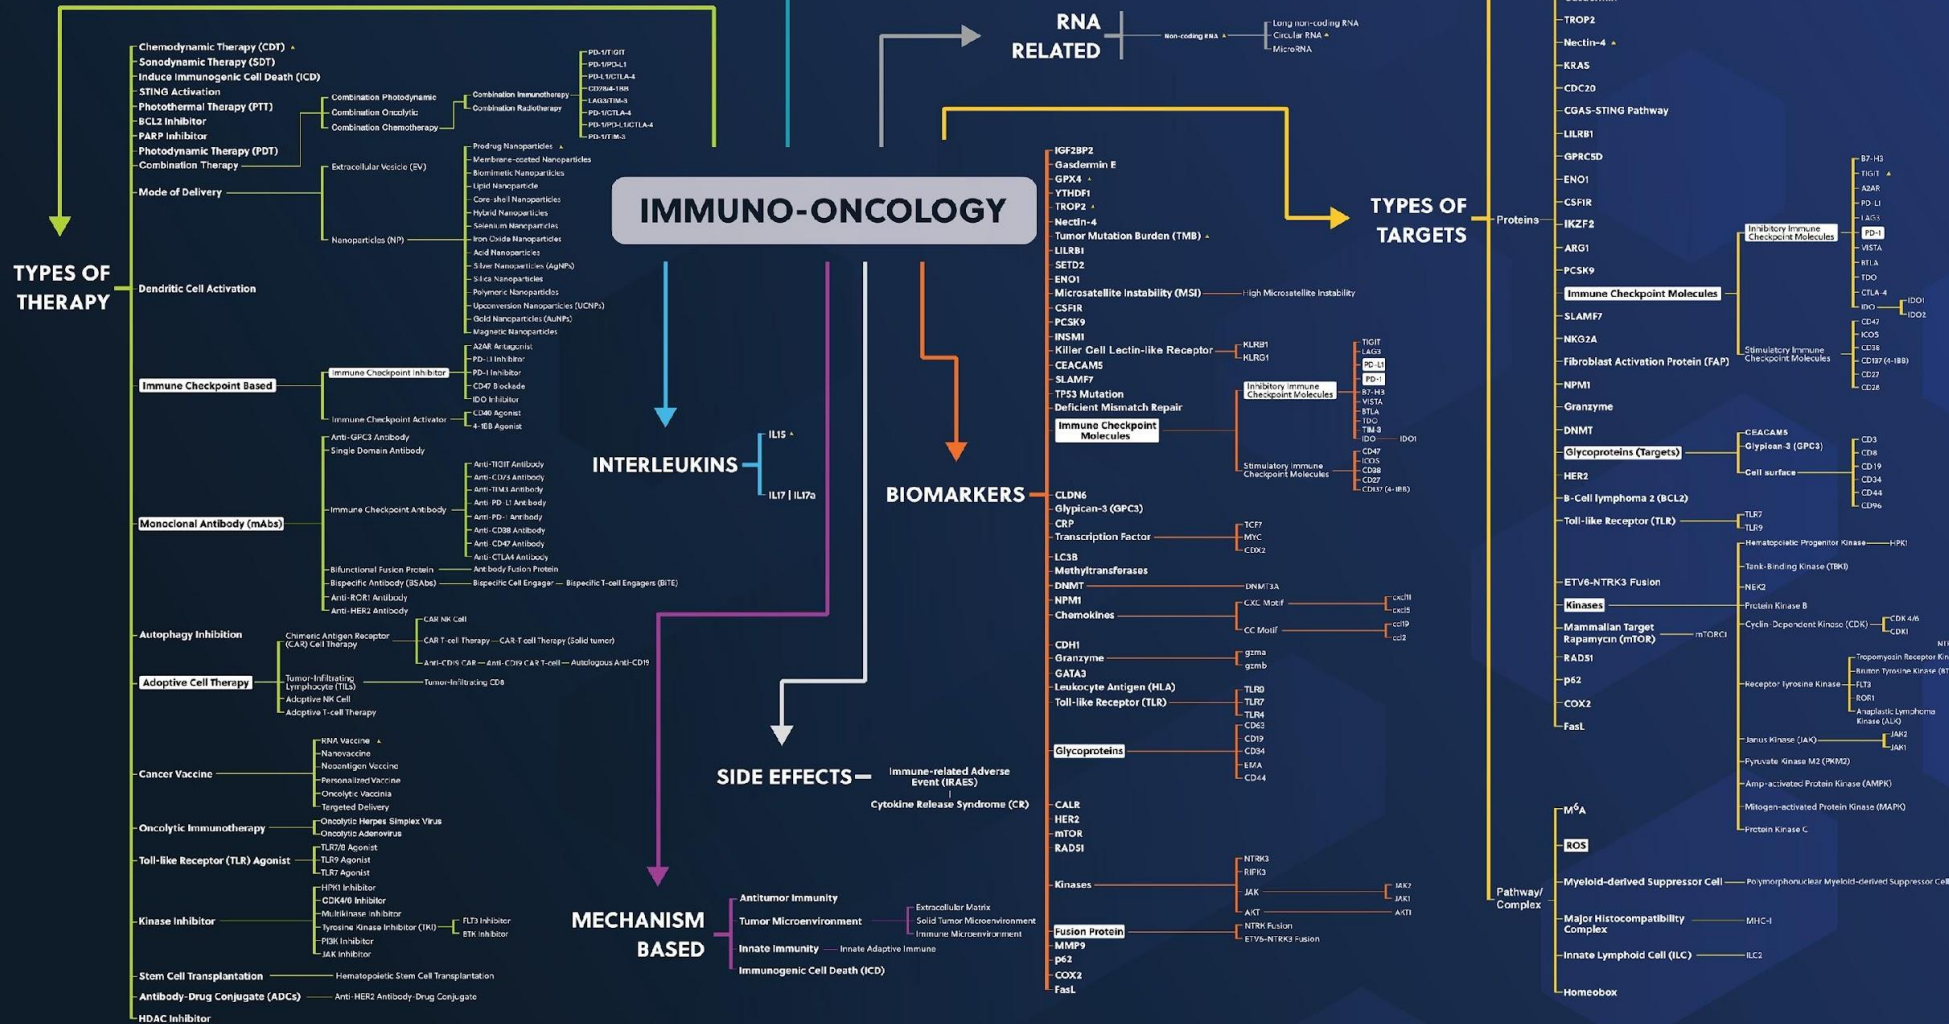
IMMUNO-ONCOLOGY

TYPES OF THERAPY

Chemodynamic Therapy (CDT)
Sonodynamic Therapy (SDT)
Induce Immunogenic Cell Death (ICD)
STING Activation
Photothermal Therapy (PTT)
BCL2 Inhibitor
PARP Inhibitor
Photodynamic Therapy (PDT)
Combination Therapy
Combination Photodynamic
Combination Oncolytic
Combination Chemotherapy
Combination Immunotherapy
Combination Radiotherapy
PD-1/TIGIT
PD-1/PD-L1
PD-L1/CTLA-4
CD73/A-1BB
LAG3/TIM-3
PD-1/CTLA-4
PD-1/PD-L1/CTLA-4
PD-1/TIM-3
Mode of Delivery
Extracellular Vesicle (EV)
Nanoparticles (NP)
Prodrug Nanoparticles
Membrane-coated Nanoparticles
Biomimetic Nanoparticles
Lipid Nanoparticle
Core-shell Nanoparticles
Hybrid Nanoparticles
Selenium Nanoparticles
Iron Oxide Nanoparticles
Acid Nanoparticles
Silver Nanoparticles (AgNPs)
Silica Nanoparticles
Polymeric Nanoparticles
Upconversion Nanoparticles (UCNPs)
Gold Nanoparticles (AuNPs)
Magnetic Nanoparticles
Dendritic Cell Activation
Immune Checkpoint Based
Immune Checkpoint Inhibitor
Immune Checkpoint Activator
A2AR Antagonist
PD-L1 Inhibitor
PD-1 Inhibitor
CD47 Blockade
IDO Inhibitor
CD40 Agonist
4-1BB Agonist
Monoclonal Antibody (mAbs)
Anti-GPC3 Antibody
Single Domain Antibody
Immune Checkpoint Antibody
Anti-TIGIT Antibody
Anti-CD73 Antibody
Anti-TIM3 Antibody
Anti-PD-L1 Antibody
Anti-PD-1 Antibody
Anti-CD38 Antibody
Anti-CD47 Antibody
Anti-CTLA4 Antibody
Bifunctional Fusion Protein
Antibody Fusion Protein
Bispecific Antibody (BSAbs)
Bispecific Cell Engager
Bispecific T-cell Engagers (BiTE)
Anti-ROR1 Antibody
Anti-HER2 Antibody
Autophagy Inhibition
Adoptive Cell Therapy
Chimeric Antigen Receptor (CAR) Cell Therapy
CAR NK Cell
CAR T-cell Therapy
CAR-T cell Therapy (Solid tumor)
Anti-CD19 CAR
Anti-CD19 CAR T-cell
Autologous Anti-CD19
Tumor-Infiltrating Lymphocyte (TILs)
Tumor-Infiltrating CD8
Adoptive NK Cell
Adoptive T-cell Therapy
Cancer Vaccine
RNA Vaccine
Nanovaccine
Neoantigen Vaccine
Personalized Vaccine
Oncolytic Vaccinia
Targeted Delivery
Oncolytic Immunotherapy
Oncolytic Herpes Simplex Virus
Oncolytic Adenovirus
Toll-like Receptor (TLR) Agonist
TLR7/8 Agonist
TLR9 Agonist
TLR7 Agonist
Kinase Inhibitor
HPK1 Inhibitor
CDK4/6 Inhibitor
Multikinase Inhibitor
Tyrosine Kinase Inhibitor (TKI)
FLT3 Inhibitor
BTK Inhibitor
PI3K Inhibitor
JAK Inhibitor
Stem Cell Transplantation
Hematopoietic Stem Cell Transplantation
Antibody-Drug Conjugate (ADCs)
Anti-HER2 Antibody-Drug Conjugate
HDAC Inhibitor

INTERLEUKINS
IL15
IL17 | IL17a

SIDE EFFECTS
Immune-related Adverse Event (IRAES)
Cytokine Release Syndrome (CR)

MECHANISM BASED
Antitumor Immunity
Tumor Microenvironment
Extracellular Matrix
Solid Tumor Microenvironment
Immune Microenvironment
Innate Immunity
Innate Adaptive Immune
Immunogenic Cell Death (ICD)

RNA RELATED
Non-coding RNA
Long non-coding RNA
Circular RNA
MicroRNA

BIOMARKERS
IGF2BP2
Gasdermin E
GPX4
YTHDF1
TROP2
Nectin-4
Tumor Mutation Burden (TMB)
LILRB1
SETD2
ENO1
Microsatellite Instability (MSI)
High Microsatellite Instability
CSFIR
PCSK9
INSM1
Killer Cell Lectin-like Receptor
KLRB1
KLRG1
CEACAM5
SLAMF7
TP53 Mutation
Deficient Mismatch Repair
Immune Checkpoint Molecules
Inhibitory Immune Checkpoint Molecules
TIGIT
LAG3
PD-L1
PD-1
B7-H3
VISTA
BTLA
TDO
TIM-3
IDO
IDO1
Stimulatory Immune Checkpoint Molecules
CD47
ICOS
CD38
CD27
CD137 (4-1BB)
CLDN6
Glypican-3 (GPC3)
CRP
Transcription Factor
TCF7
MYC
CDX2
LC3B
Methyltransferases
DNMT
DNMT3A
NPM1
Chemokines
CXC Motif
cxcl11
cxcl5
CC Motif
ccl19
ccl2
CDH1
Granzyme
gzma
gzmb
GATA3
Leukocyte Antigen (HLA)
Toll-like Receptor (TLR)
TLR9
TLR7
TLR4
Glycoproteins
CD63
CD19
CD34
EMA
CD44
CALR
HER2
mTOR
RAD51
Kinases
NTRK3
RIPK3
JAK
JAK2
JAK1
AKT
AKT1
Fusion Protein
NTRK Fusion
ETV6-NTRK3 Fusion
MMP9
p62
COX2
FasL

TYPES OF TARGETS
Proteins
TROP2
Nectin-4
KRAS
CDC20
CGAS-STING Pathway
LILRB1
GPRC5D
ENO1
CSFIR
IKZF2
ARG1
PCSK9
Immune Checkpoint Molecules
Inhibitory Immune Checkpoint Molecules
B7-H3
TIGIT
A2AR
PD-L1
LAG3
PD-1
VISTA
BTLA
TDO
CTLA-4
IDO
IDO1
IDO2
Stimulatory Immune Checkpoint Molecules
CD47
ICOS
CD38
CD137 (4-1BB)
CD27
CD28
SLAMF7
NKG2A
Fibroblast Activation Protein (FAP)
NPM1
Granzyme
DNMT
Glycoproteins (Targets)
CEACAM5
Glypican-3 (GPC3)
Cell surface
CD3
CD8
CD19
CD34
CD44
CD96
HER2
B-Cell lymphoma 2 (BCL2)
Toll-like Receptor (TLR)
TLR7
TLR9
ETV6-NTRK3 Fusion
Kinases
Hematopoietic Progenitor Kinase
HPK1
Tank-Binding Kinase (TBK)
NEK2
Protein Kinase B
Mammalian Target Rapamycin (mTOR)
mTORC1
Cyclin-Dependent Kinase (CDK)
CDK 4/6
CDK1
RAD51
p62
COX2
FasL
Receptor Tyrosine Kinase
Tropomyosin Receptor Kin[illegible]
Bruton Tyrosine Kinase (BT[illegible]
FLT3
ROR1
Anaplastic Lymphoma Kinase (ALK)
Janus Kinase (JAK)
JAK2
JAK1
Pyruvate Kinase M2 (PKM2)
Amp-activated Protein Kinase (AMPK)
Mitogen-activated Protein Kinase (MAPK)
Protein Kinase C
Pathway/ Complex
M$^6$A
ROS
Myeloid-derived Suppressor Cell
Polymorphonuclear Myeloid-derived Suppressor Cel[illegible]
Major Histocompatibility Complex
MHC-I
Innate Lymphoid Cell (ILC)
ILC2
Homeobox